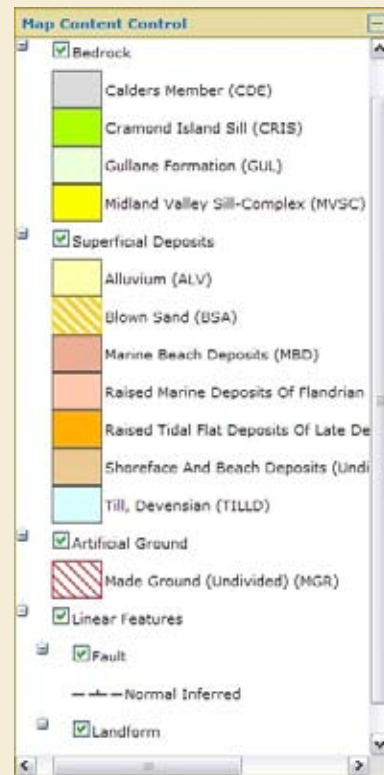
Map Content Control

Bedrock

Calders Member (CDE)

Cramond Island Sill (CRIS)

Gullane Formation (GUL)

Midland Valley Sill-Complex (MVSC)

Superficial Deposits

Alluvium (ALV)

Blown Sand (BSA)

Marine Beach Deposits (MBD)

Raised Marine Deposits Of Flandrian

Raised Tidal Flat Deposits Of Late De

Shoreface And Beach Deposits (Undi

Till, Devensian (TILLD)

Artificial Ground

Made Ground (Undivided) (MGR)

Linear Features

Fault

Normal Inferred

Landform